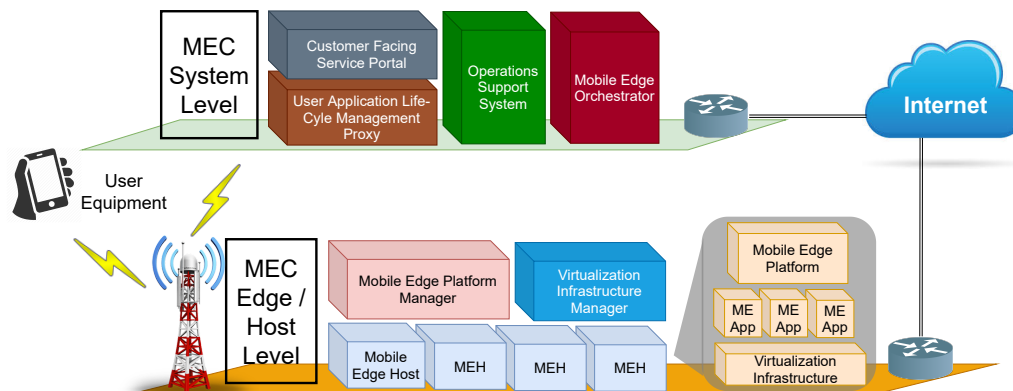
MEC System Level

Customer Facing Service Portal

User Application Life-Cyle Management Proxy

Operations Support System

Mobile Edge Orchestrator

Internet

User Equipment

MEC Edge / Host Level

Mobile Edge Platform Manager

Virtualization Infrastructure Manager

Mobile Edge Host

MEH

MEH

MEH

Mobile Edge Platform

ME App

ME App

ME App

Virtualization Infrastructure